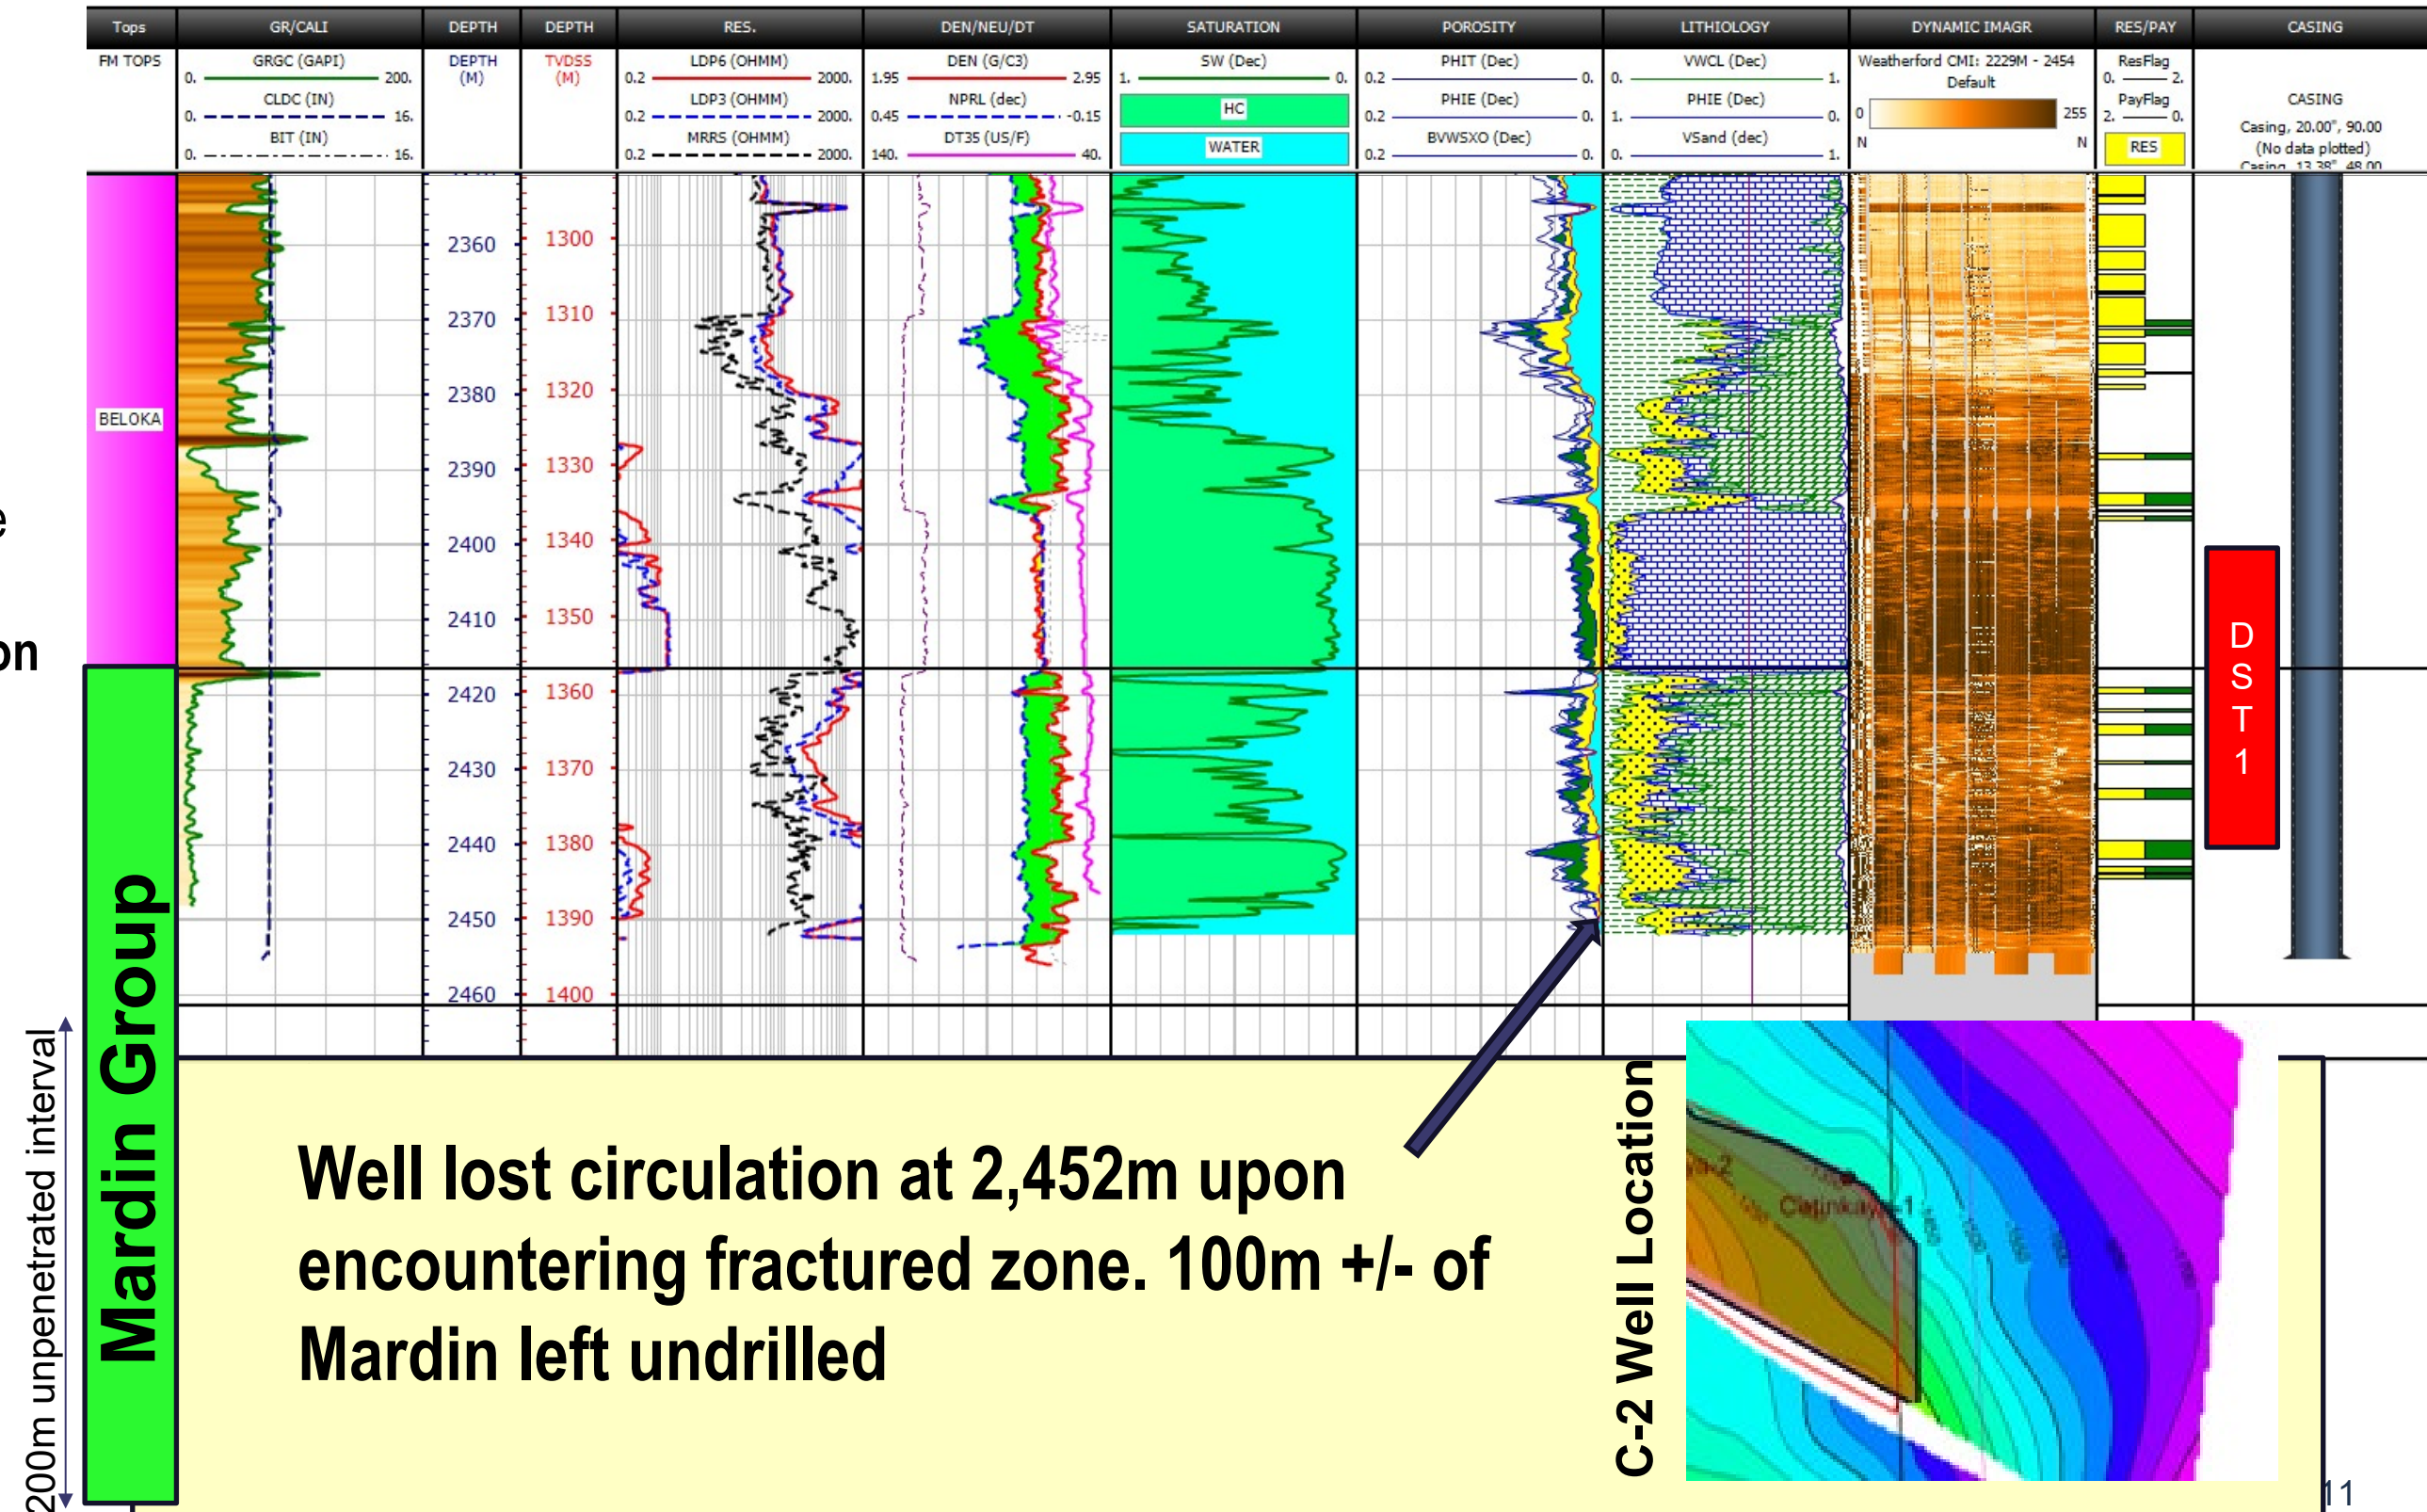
| Tops | GR/CALI | DEPTH | DEPTH | RES. | DEN/NEU/DT | SATURATION | POROSITY | LITHOLOGY | DYNAMIC IMAGR | RES/PAY | CASING |
|---|---|---|---|---|---|---|---|---|---|---|---|
| FM TOPS | GRGC (GAPI) 0. 200. CLDC (IN) 0. 16. BIT (IN) 0. 16. | DEPTH (M) | TVDSS (M) | LDP6 (OHMM) 0.2 2000. LDP3 (OHMM) 0.2 2000. MRRS (OHMM) 0.2 2000. | DEN (G/C3) 1.95 2.95 NPRL (dec) 0.45 -0.15 DT35 (US/F) 140. 40. | SW (Dec) 1. 0. HC WATER | PHIT (Dec) 0.2 0. PHIE (Dec) 0.2 0. BVWSXO (Dec) 0.2 0. | VWCL (Dec) 0. 1. PHIE (Dec) 1. 0. VSand (dec) 0. 1. | Weatherford CMI: 2229M - 2454 Default 0 255 N N | ResFlag 0. 2. PayFlag 2. 0. RES | CASING Casing, 20.00", 90.00 (No data plotted) Casing, 13.38", 48.00 |

BELOKA

2360 1300
2370 1310
2380 1320
2390 1330
2400 1340
2410 1350
2420 1360
2430 1370
2440 1380
2450 1390
2460 1400

D S T 1

e

on

Mardin Group

200m unpenetrated interval

Well lost circulation at 2,452m upon encountering fractured zone. 100m +/- of Mardin left undrilled

C-2 Well Location

Cajunkaya-1

11